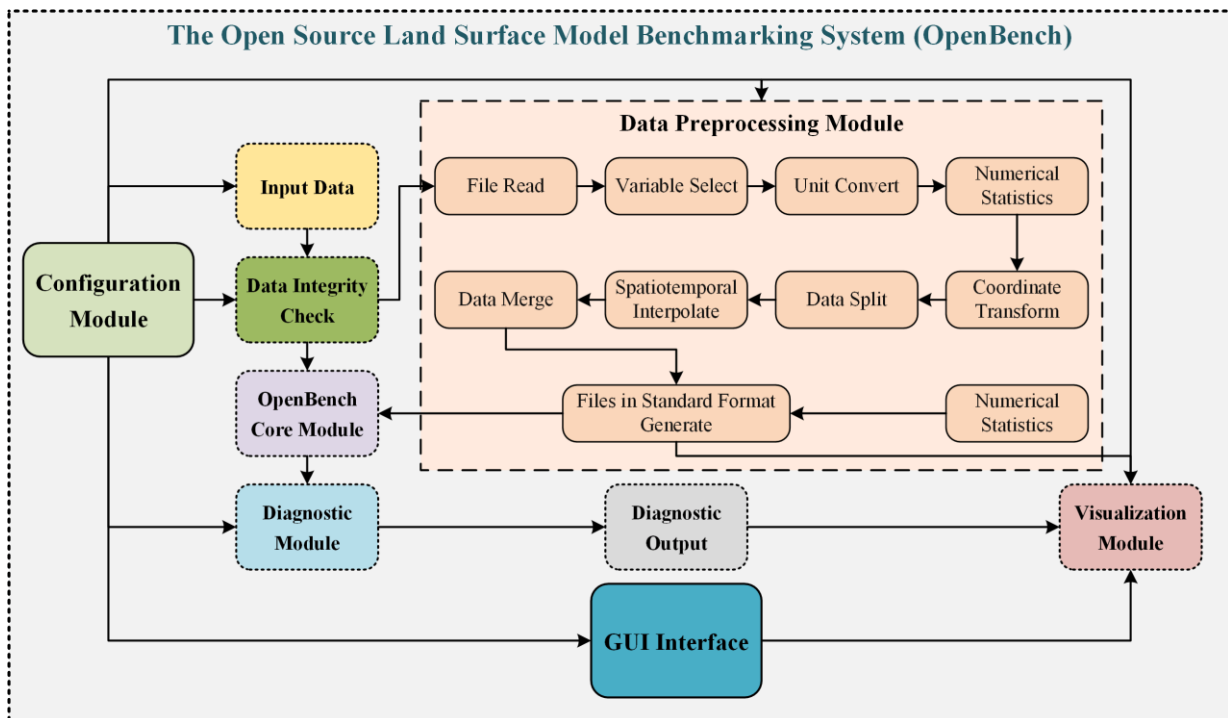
The Open Source Land Surface Model Benchmarking System (OpenBench)

Data Preprocessing Module

Configuration Module

Input Data

Data Integrity Check

OpenBench Core Module

Diagnostic Module

File Read

Variable Select

Unit Convert

Numerical Statistics

Coordinate Transform

Data Split

Spatiotemporal Interpolate

Data Merge

Files in Standard Format Generate

Numerical Statistics

Diagnostic Output

Visualization Module

GUI Interface